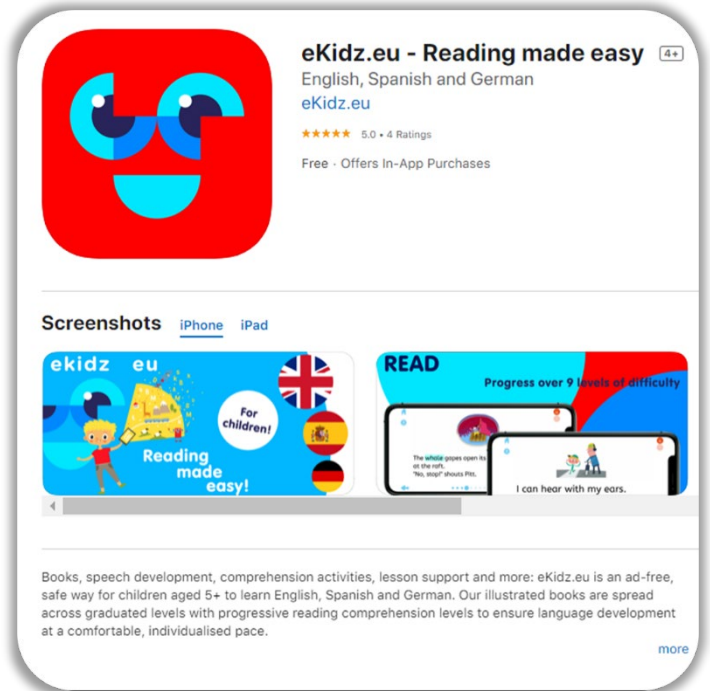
eKidz.eu - Reading made easy 4+

English, Spanish and German

eKidz.eu

★★★★★ 5.0 • 4 Ratings

Free · Offers In-App Purchases

Screenshots iPhone iPad

ekidz eu

For children!

Reading made easy!

READ

Progress over 9 levels of difficulty

The whale gapes open its at the raft. "No, stop!" shouts Pitt.

I can hear with my ears.

Books, speech development, comprehension activities, lesson support and more: eKidz.eu is an ad-free, safe way for children aged 5+ to learn English, Spanish and German. Our illustrated books are spread across graduated levels with progressive reading comprehension levels to ensure language development at a comfortable, individualised pace.

more